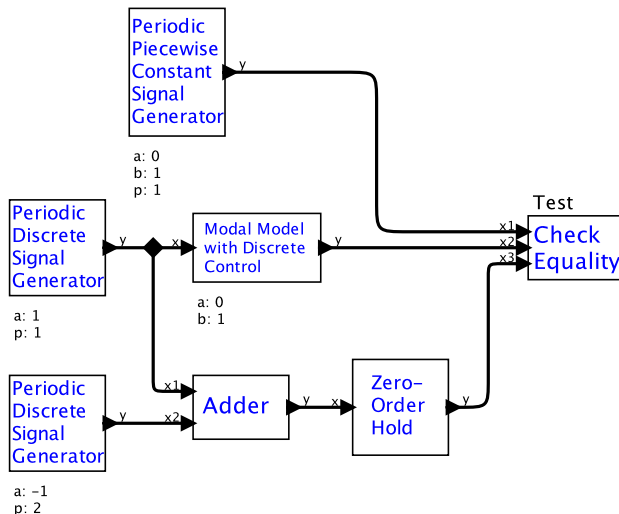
Periodic Piecewise Constant Signal Generator

y

a: 0
b: 1
p: 1

Test

Periodic Discrete Signal Generator

y

x

Modal Model with Discrete Control

y

x1
x2
x3

Check Equality

a: 1
p: 1

a: 0
b: 1

x1

Adder

y

x

Zero-Order Hold

y

Periodic Discrete Signal Generator

y

x2

a: -1
p: 2